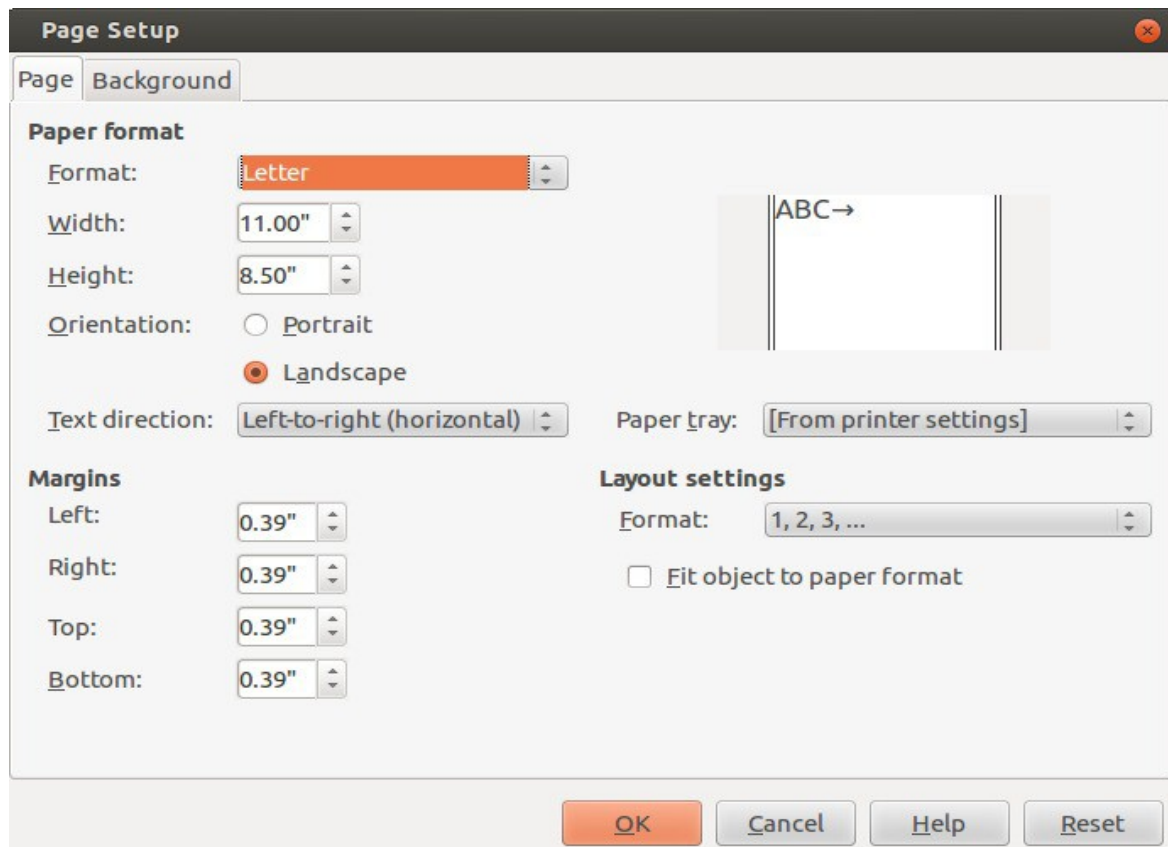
Page Setup

Page Background

Paper format

Format: Letter

Width: 11.00"

Height: 8.50"

Orientation: Portrait

Landscape

ABC→

Text direction: Left-to-right (horizontal)

Paper tray: [From printer settings]

Margins

Left: 0.39"

Right: 0.39"

Top: 0.39"

Bottom: 0.39"

Layout settings

Format: 1, 2, 3, ...

Fit object to paper format

OK Cancel Help Reset